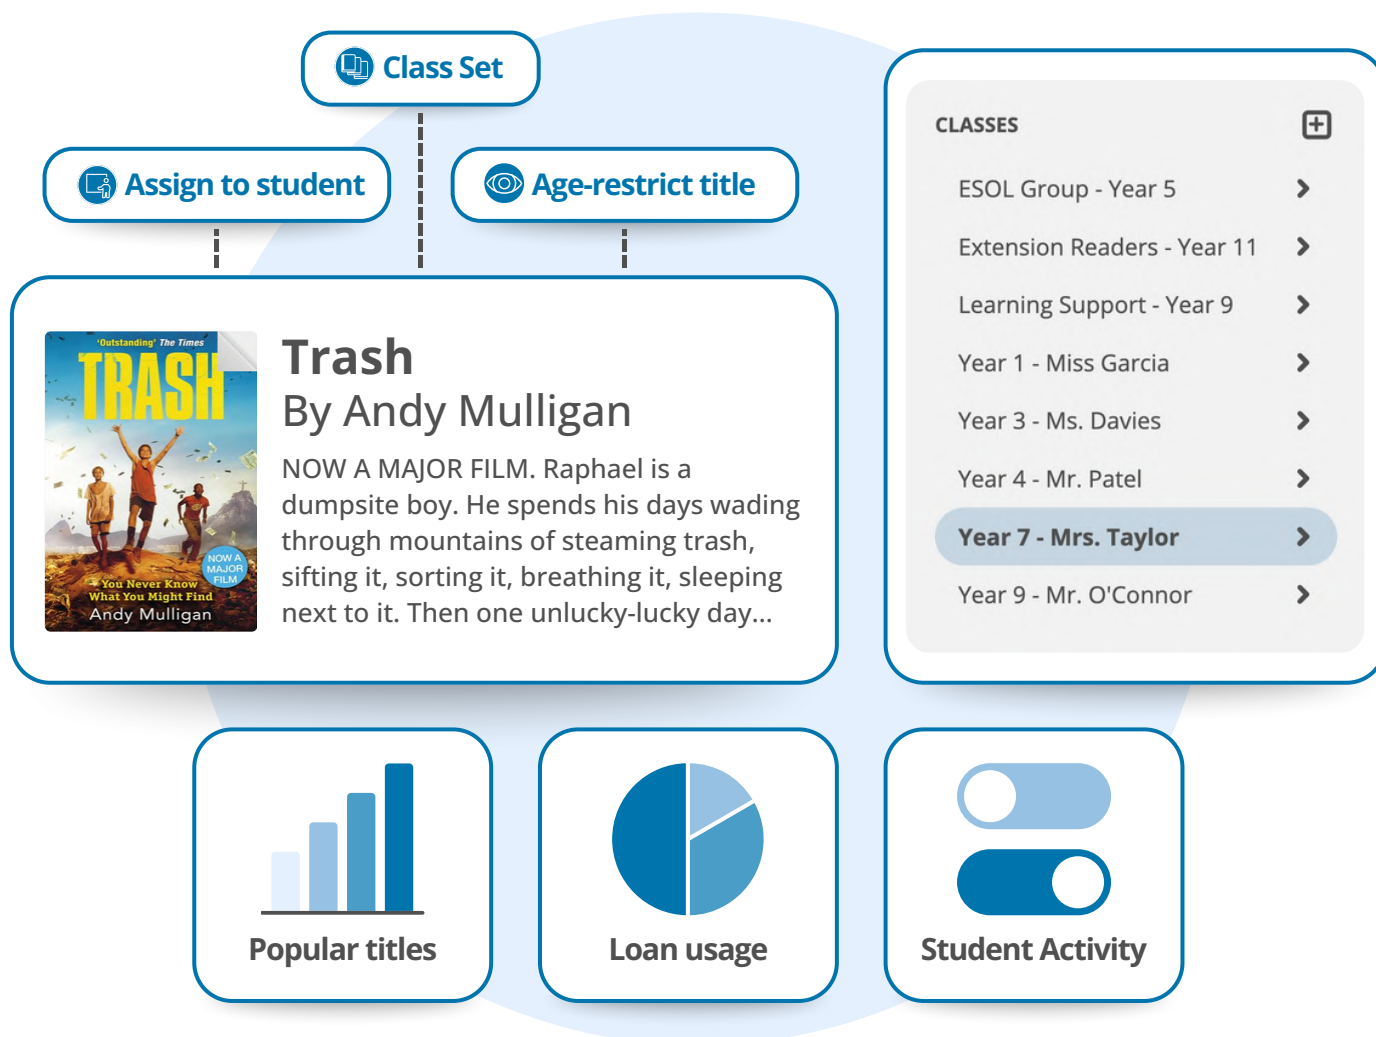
Class Set

Assign to student

Age-restrict title

'Outstanding' The Times
TRASH
NOW A MAJOR FILM
You Never Know What You Might Find
Andy Mulligan

Trash
By Andy Mulligan

NOW A MAJOR FILM. Raphael is a dumpsite boy. He spends his days wading through mountains of steaming trash, sifting it, sorting it, breathing it, sleeping next to it. Then one unlucky-lucky day...

CLASSES

ESOL Group - Year 5
Extension Readers - Year 11
Learning Support - Year 9
Year 1 - Miss Garcia
Year 3 - Ms. Davies
Year 4 - Mr. Patel
Year 7 - Mrs. Taylor
Year 9 - Mr. O'Connor

Popular titles

Loan usage

Student Activity